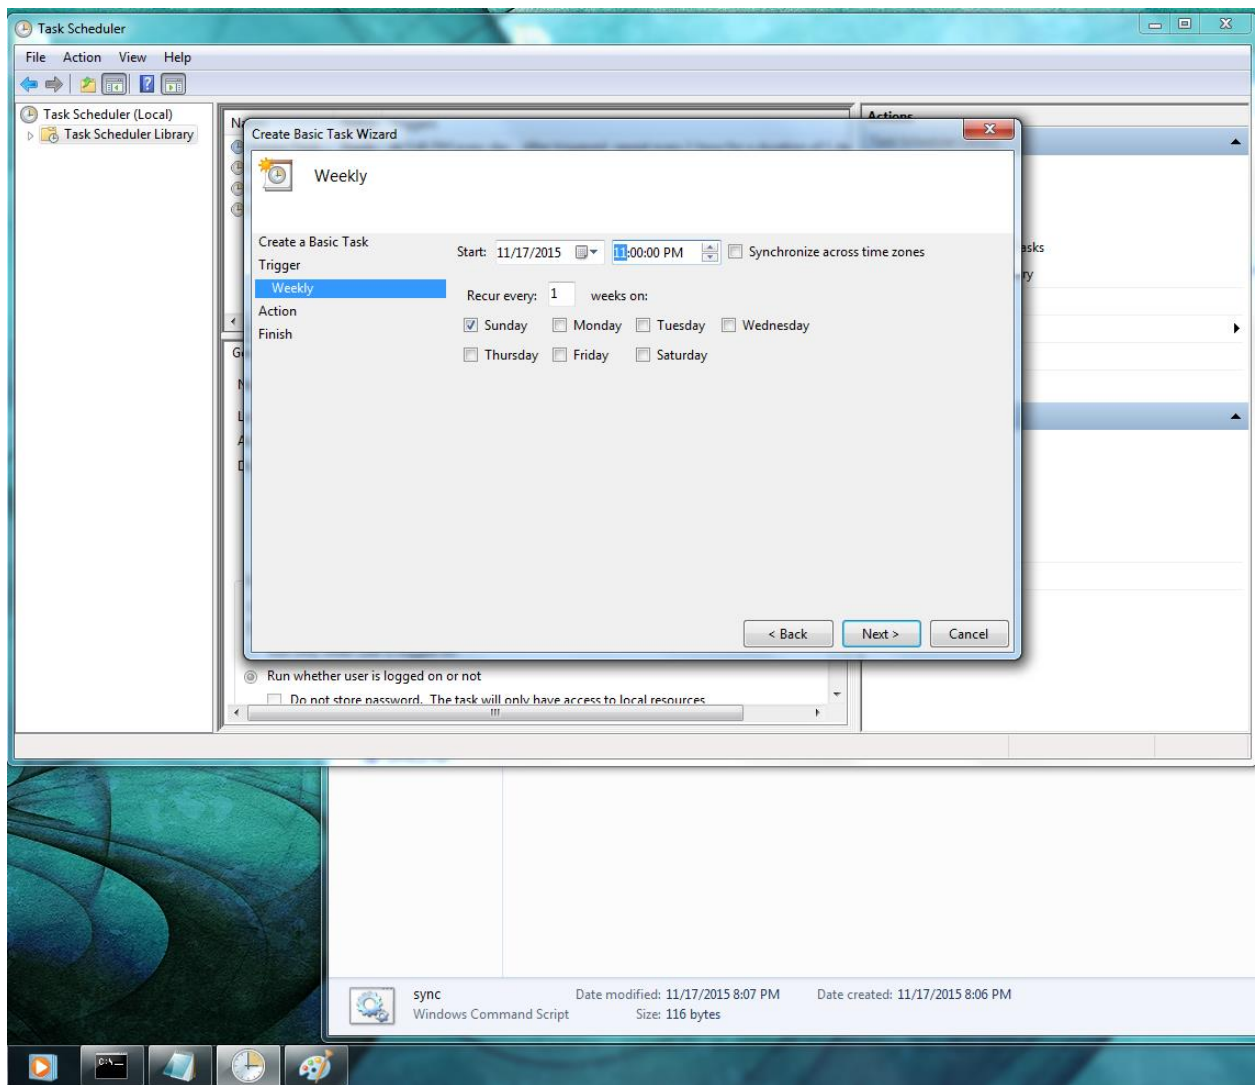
Task Scheduler

File Action View Help

Task Scheduler (Local)
Task Scheduler Library

Actions

Create Basic Task Wizard

Weekly

Create a Basic Task
Trigger
Weekly
Action
Finish

Start: 11/17/2015 11:00:00 PM Synchronize across time zones

Recur every: 1 weeks on:

Sunday Monday Tuesday Wednesday
Thursday Friday Saturday

< Back Next > Cancel

Run whether user is logged on or not

Do not store password. The task will only have access to local resources

sync
Windows Command Script
Date modified: 11/17/2015 8:07 PM
Size: 116 bytes
Date created: 11/17/2015 8:06 PM